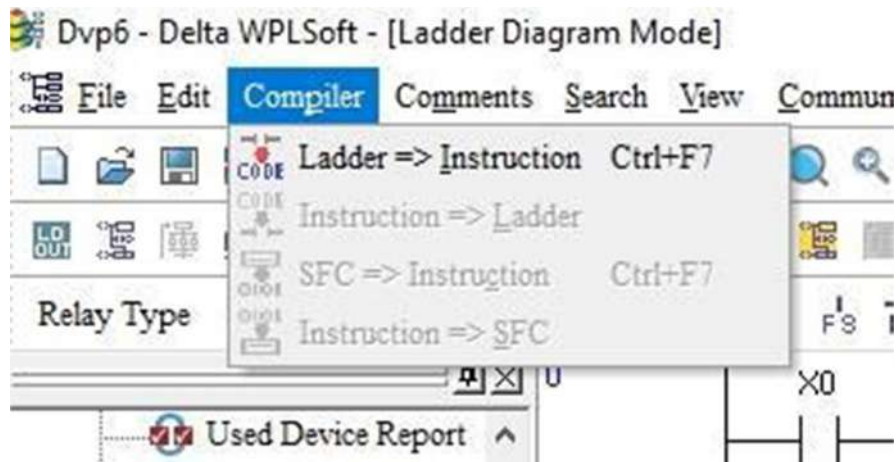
Dvp6 - Delta WPLSoft - [Ladder Diagram Mode]

File Edit Compiler Comments Search View Commun

Ladder => Instruction Ctrl+F7
Instruction => Ladder
SFC => Instruction Ctrl+F7
Instruction => SFC

Relay Type

0

X0

Used Device Report